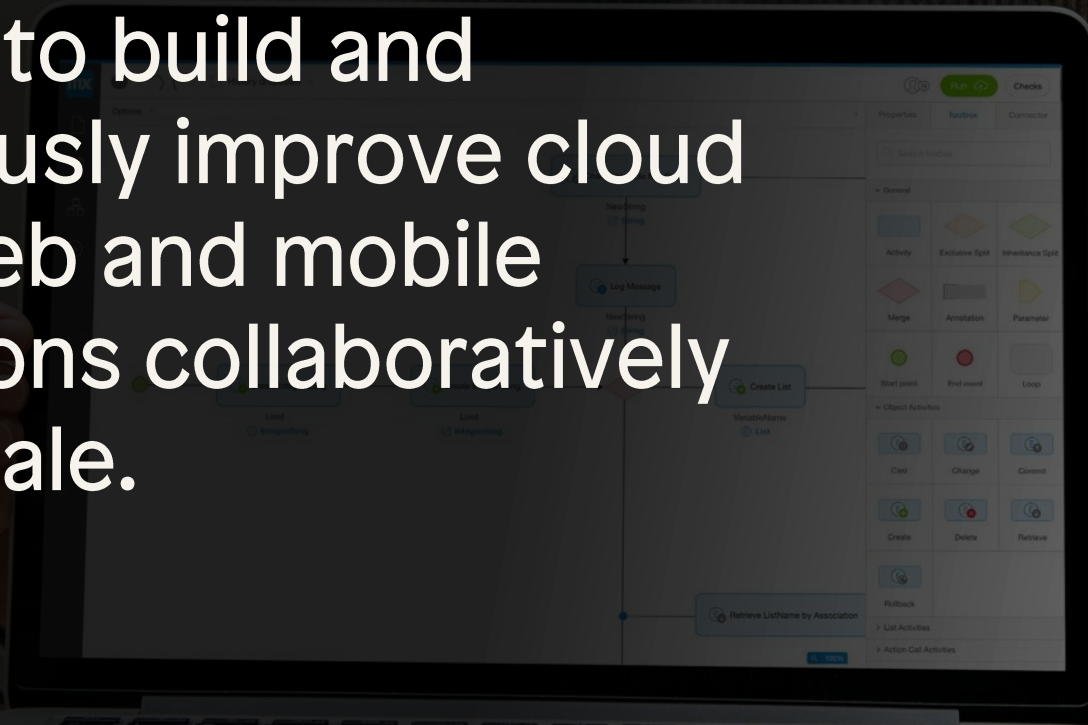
to build and usly improve cloud eb and mobile ons collaboratively ale.

Run

Checks

Properties

Toolbox

Connector

Options

General

Activity

Exclusive Split

Inheritance Split

Merge

Annotation

Parameter

Start point

End event

Loop

Object Activities

Cast

Change

Commit

Create

Delete

Retrieve

Rollback

List Activities

Action Call Activities

Log Message

Create List

Retrieve ListName by Association